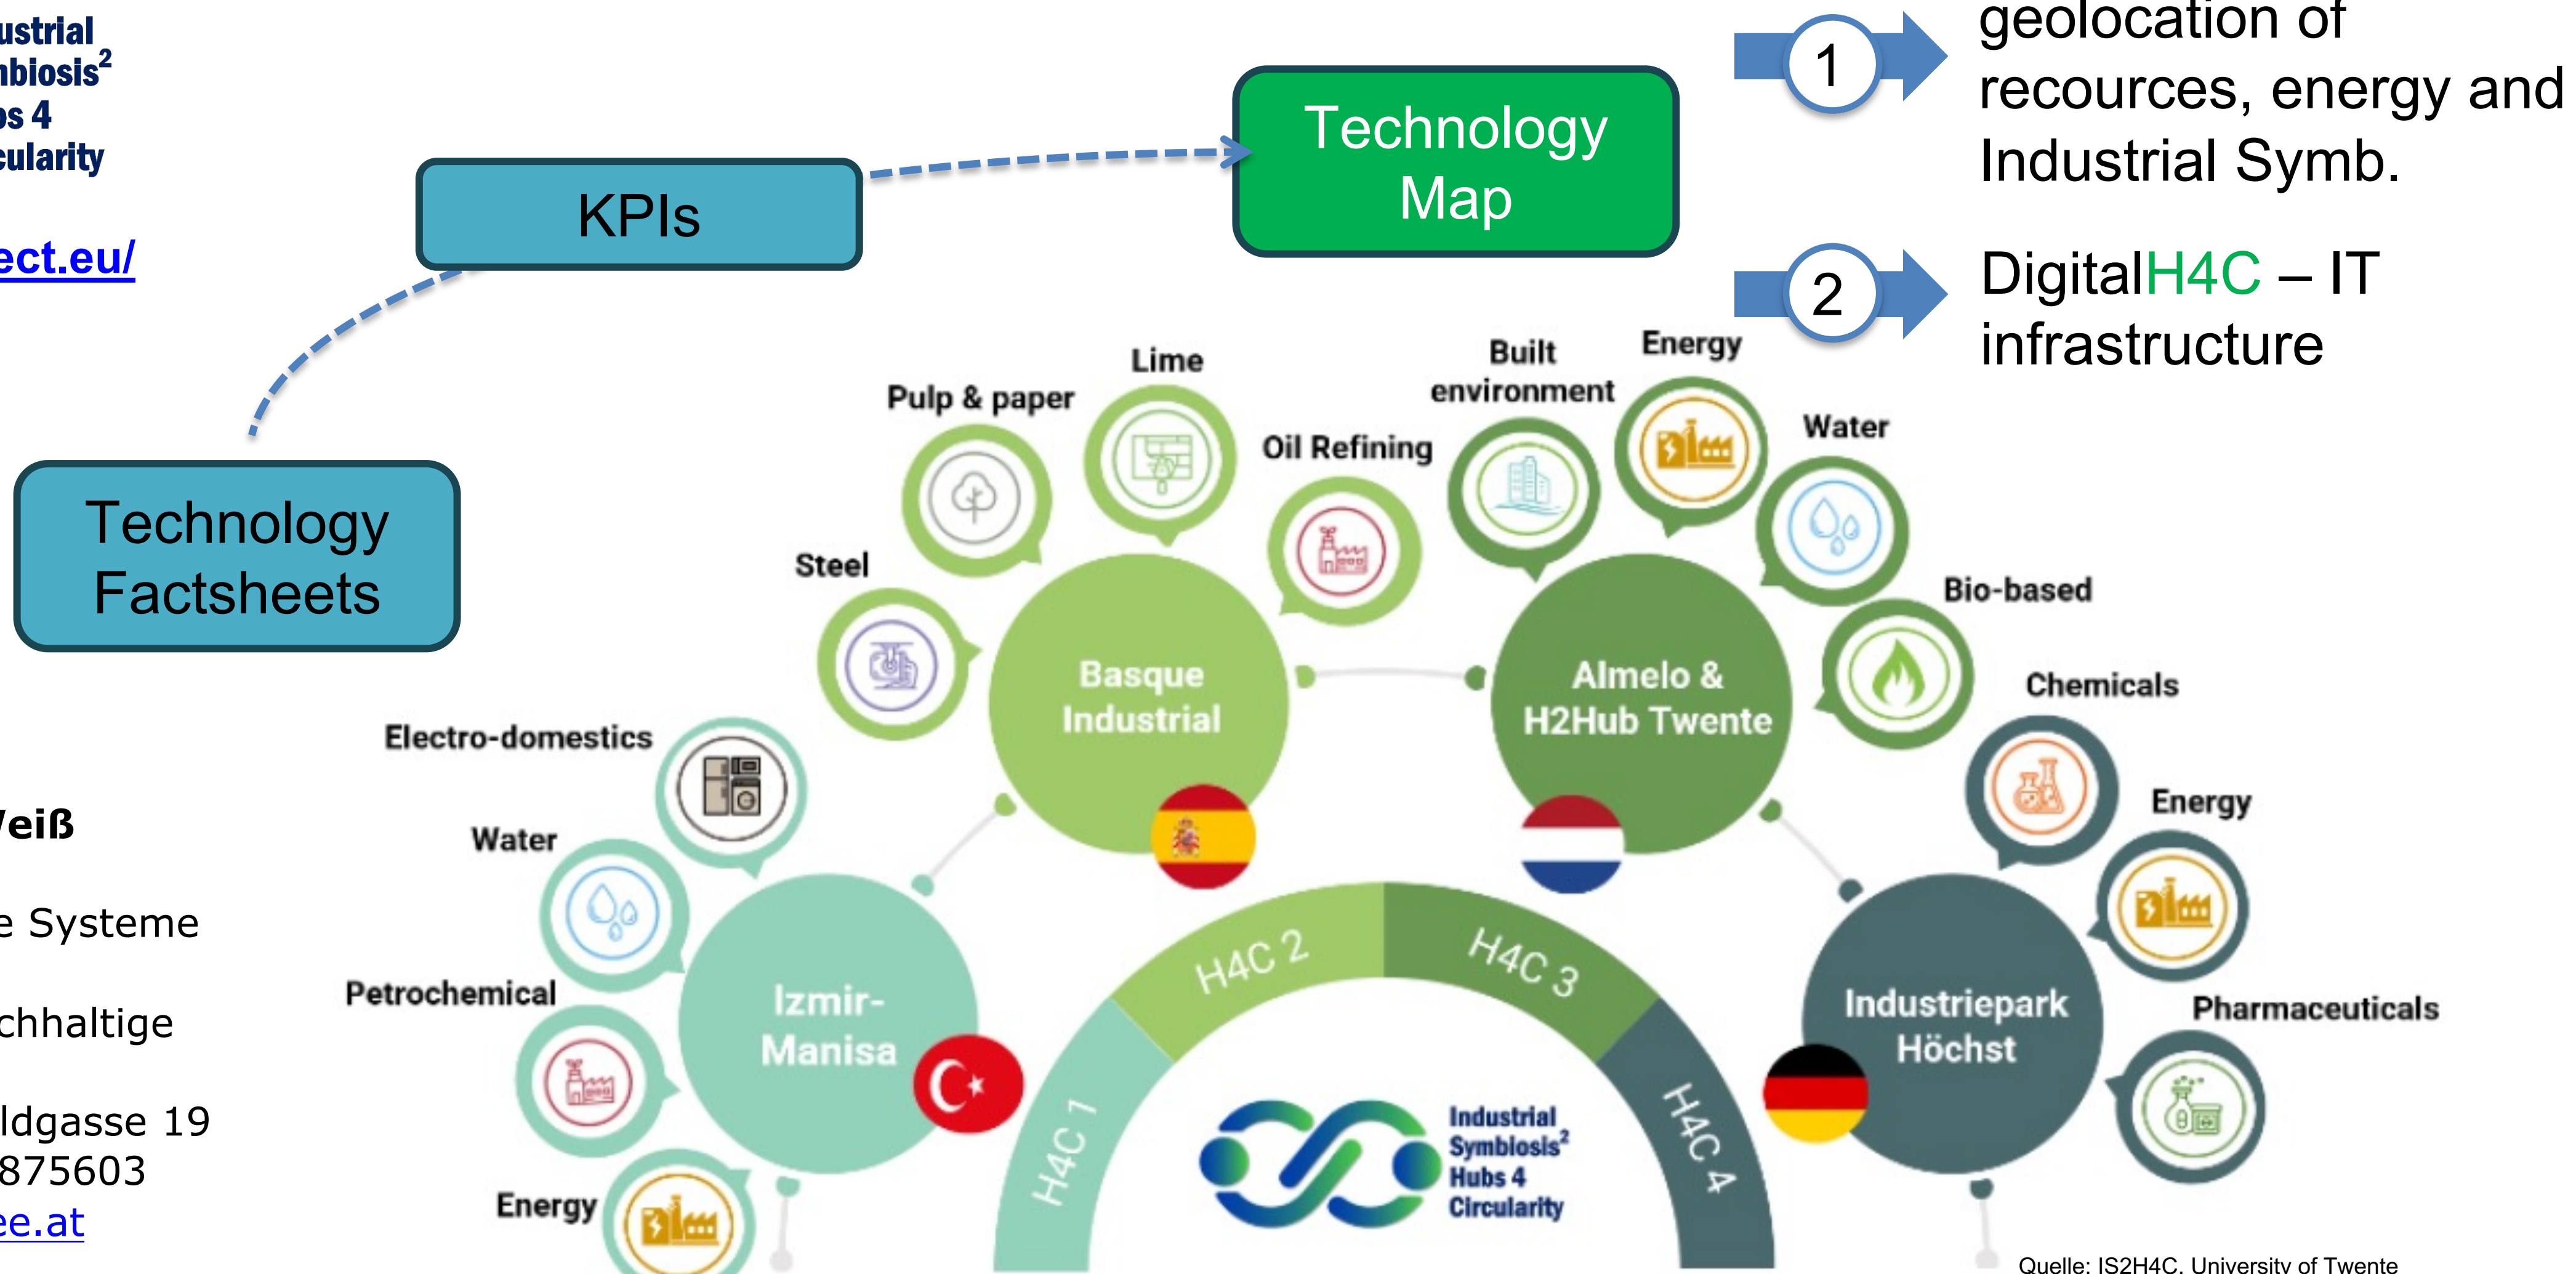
ustrial
nbiosis$^2$
os 4
cularity

ect.eu/

Veiß

e Systeme

chhaltige

ldgasse 19
875603
ee.at

KPIs

Technology Map

1

geolocation of recources, energy and Industrial Symb.

2

DigitalH4C – IT infrastructure

Technology Factsheets

Pulp & paper

Lime

Oil Refining

Built environment

Energy

Water

Steel

Basque Industrial

Almelo & H2Hub Twente

Bio-based

Chemicals

Electro-domestics

Energy

Water

Petrochemical

Izmir-Manisa

H4C 1

H4C 2

H4C 3

H4C 4

Industriepark Höchst

Pharmaceuticals

Energy

Industrial Symbiosis$^2$ Hubs 4 Circularity

Quelle: IS2H4C, University of Twente